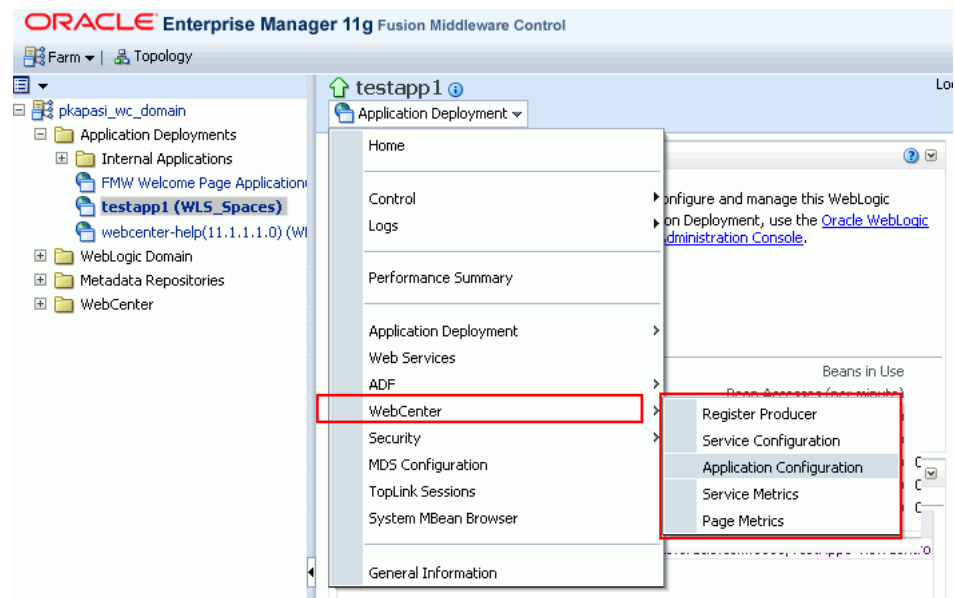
ORACLE Enterprise Manager 11g Fusion Middleware Control

Farm | Topology

pkapasi_wc_domain
Application Deployments
Internal Applications
FMW Welcome Page Application
testapp1 (WLS_Spaces)
webcenter-help(11.1.1.1.0) (WI
WebLogic Domain
Metadata Repositories
WebCenter

testapp1
Application Deployment

Lo

Home
Control
Logs
Performance Summary
Application Deployment
Web Services
ADF
WebCenter
Security
MDS Configuration
TopLink Sessions
System MBean Browser
General Information

Register Producer
Service Configuration
Application Configuration
Service Metrics
Page Metrics

onfigure and manage this WebLogic on Deployment, use the Oracle WebLogic Administration Console.

Beans in Use